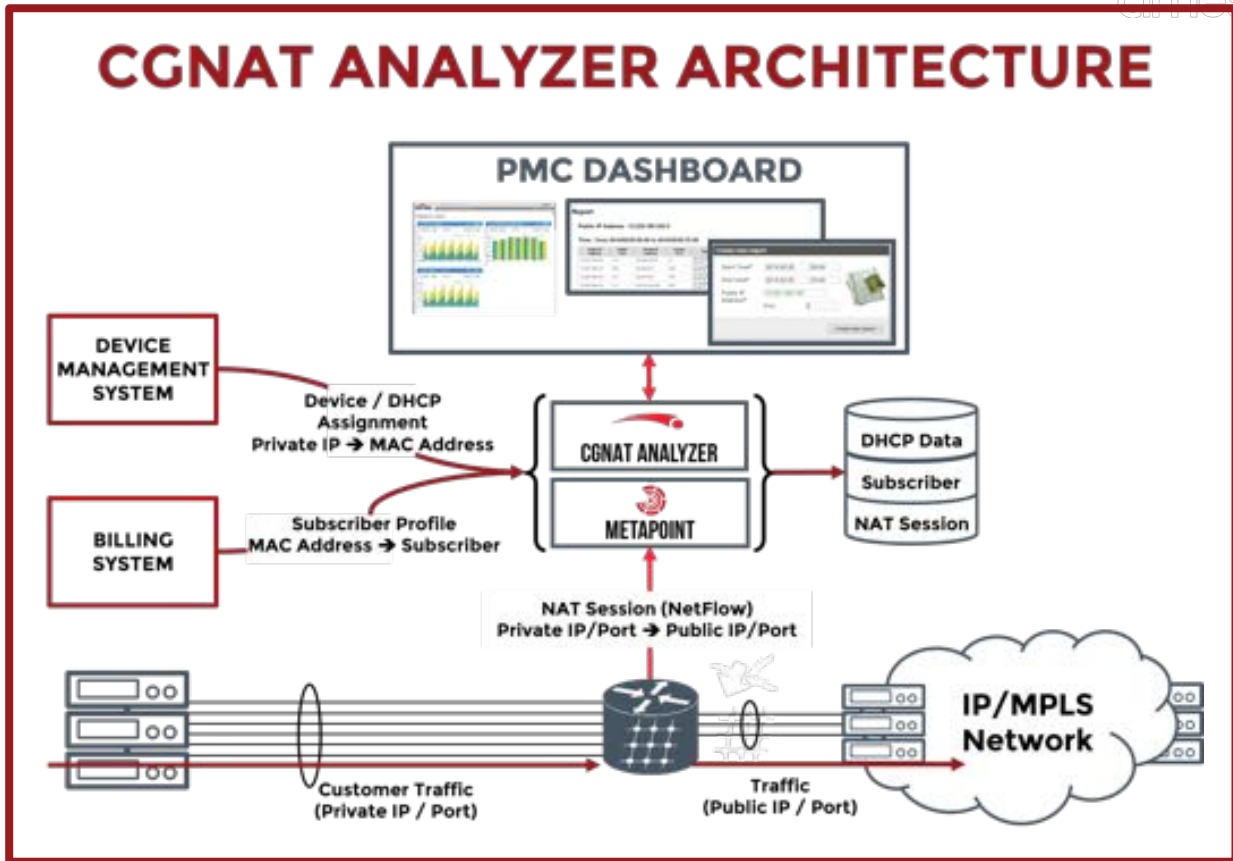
CGNAT ANALYZER ARCHITECTURE

PMC DASHBOARD

DEVICE MANAGEMENT SYSTEM

Device / DHCP Assignment
Private IP → MAC Address

BILLING SYSTEM

Subscriber Profile
MAC Address → Subscriber

CGNAT ANALYZER

METAPOINT

DHCP Data
Subscriber
NAT Session

NAT Session (NetFlow)
Private IP/Port → Public IP/Port

IP/MPLS Network

Customer Traffic
(Private IP / Port)

Traffic
(Public IP / Port)